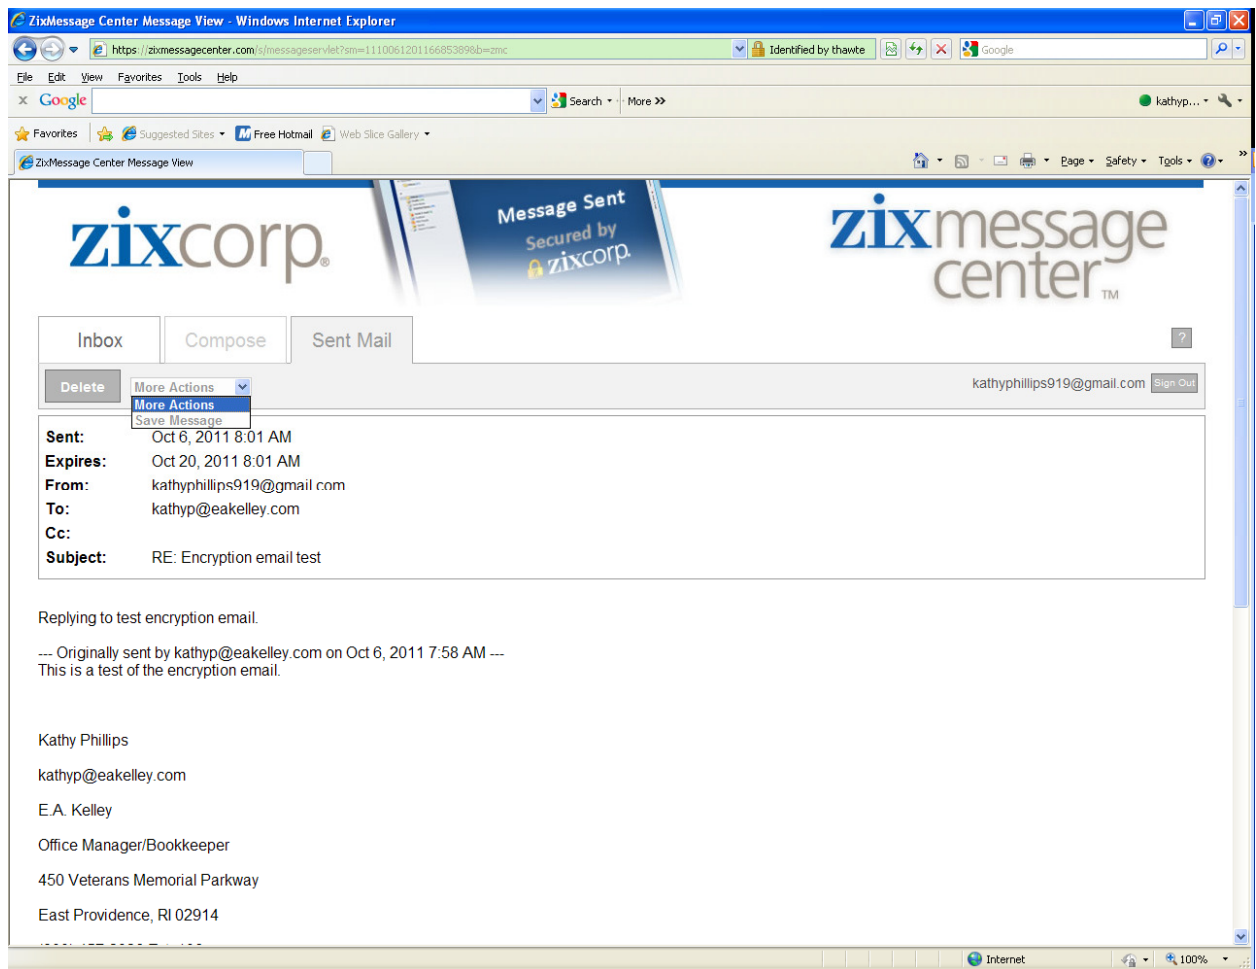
ZixMessage Center Message View - Windows Internet Explorer

https://zixmessagecenter.com/s/messageservlet?sm=1110061201166853898b=zmc

Identified by thawte

Google

File Edit View Favorites Tools Help

Google

Search · More »

kathyp...

Favorites

Suggested Sites · Free Hotmail Web Slice Gallery ·

ZixMessage Center Message View

Page · Safety · Tools ·

zixcorp.

Message Sent Secured by zixcorp.

zixmessage center TM

Inbox Compose Sent Mail

?

Delete

More Actions

More Actions

Save Message

kathyphillips919@gmail.com

Sign Out

| | |
|---|---|
| **Sent:** | Oct 6, 2011 8:01 AM |
| **Expires:** | Oct 20, 2011 8:01 AM |
| **From:** | kathyphillips919@gmail.com |
| **To:** | kathyp@eakelley.com |
| **Cc:** | |
| **Subject:** | RE: Encryption email test |

Replying to test encryption email.

--- Originally sent by kathyp@eakelley.com on Oct 6, 2011 7:58 AM ---
This is a test of the encryption email.

Kathy Phillips

kathyp@eakelley.com

E.A. Kelley

Office Manager/Bookkeeper

450 Veterans Memorial Parkway

East Providence, RI 02914

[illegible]

Internet

100%